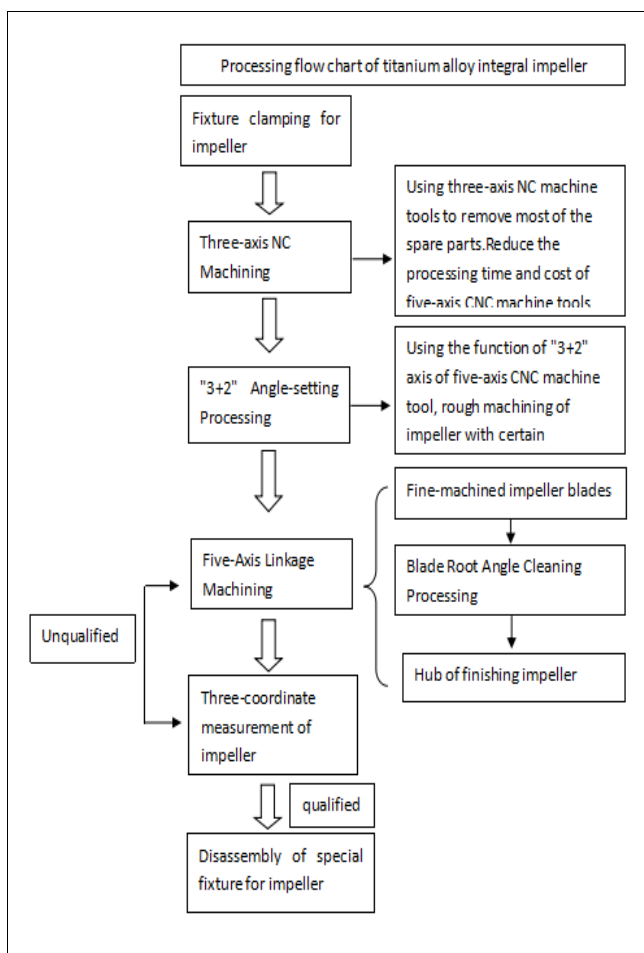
Processing flow chart of titanium alloy integral impeller

Fixture clamping for impeller

Three-axis NC Machining

Using three-axis NC machine tools to remove most of the spare parts.Reduce the processing time and cost of five-axis CNC machine tools

"3+2" Angle-setting Processing

Using the function of "3+2" axis of five-axis CNC machine tool, rough machining of impeller with certain

Five-Axis Linkage Machining

Fine-machined impeller blades

Blade Root Angle Cleaning Processing

Hub of finishing impeller

Unqualified

Three-coordinate measurement of impeller

qualified

Disassembly of special fixture for impeller